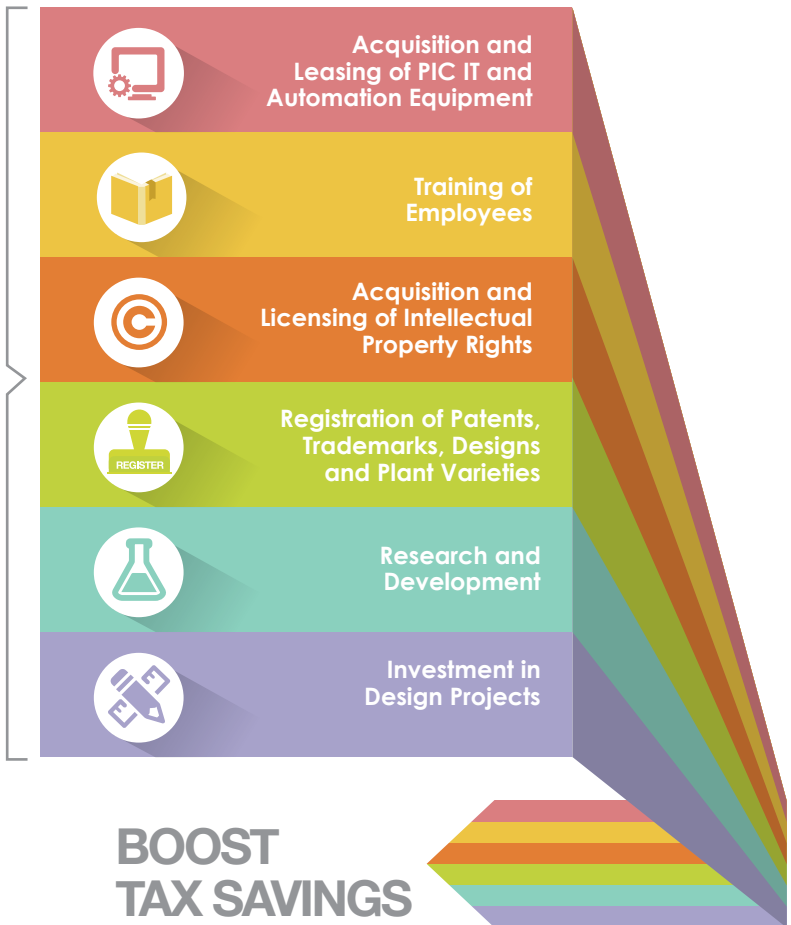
Acquisition and Leasing of PIC IT and Automation Equipment

Training of Employees

Acquisition and Licensing of Intellectual Property Rights

REGISTER

Registration of Patents, Trademarks, Designs and Plant Varieties

Research and Development

Investment in Design Projects

BOOST TAX SAVINGS